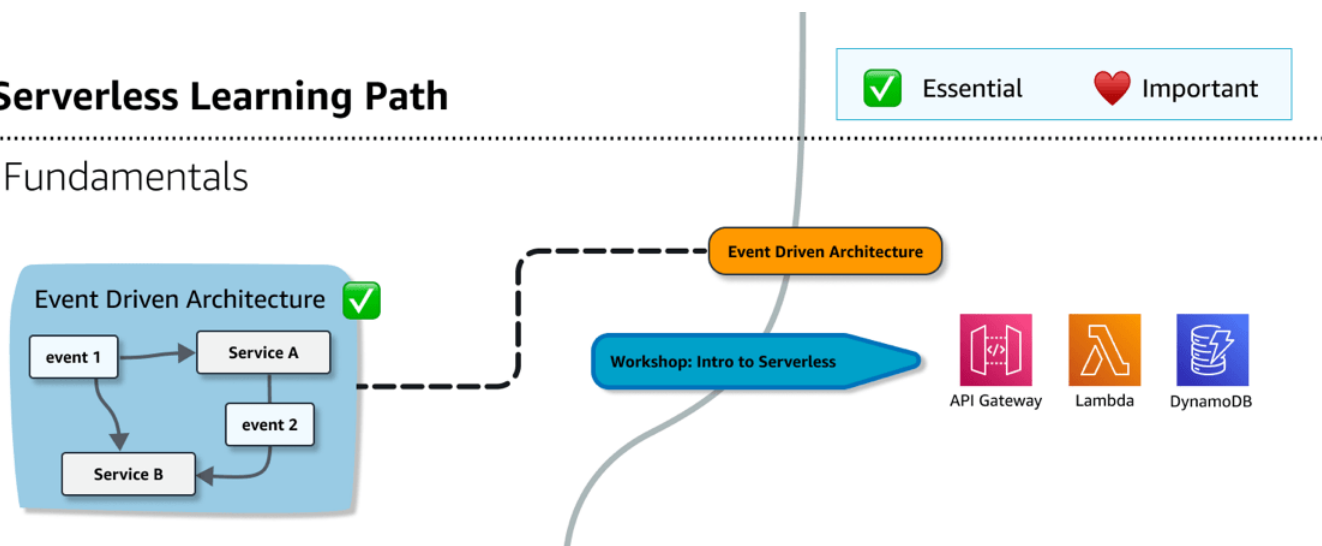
Serverless Learning Path

✅ Essential ❤️ Important

Fundamentals

Event Driven Architecture ✅

event 1

Service A

event 2

Service B

Event Driven Architecture

Workshop: Intro to Serverless

API Gateway

Lambda

DynamoDB